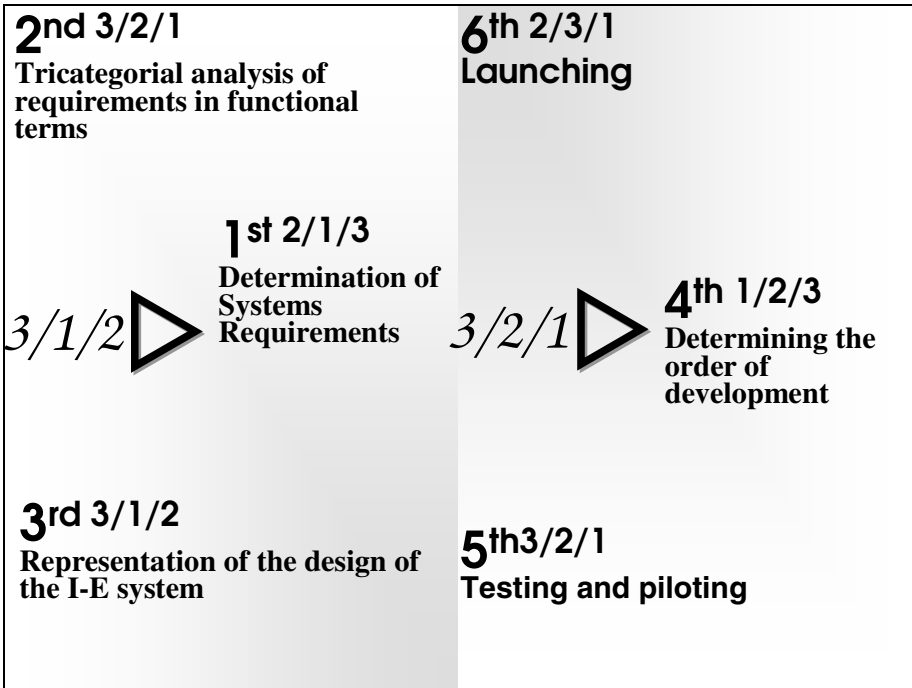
2nd 3/2/1
Tricategorial analysis of requirements in functional terms

6th 2/3/1
Launching

1st 2/1/3
Determination of Systems Requirements

3/1/2

3/2/1

4th 1/2/3
Determining the order of development

3rd 3/1/2
Representation of the design of the I-E system

5th3/2/1
Testing and piloting